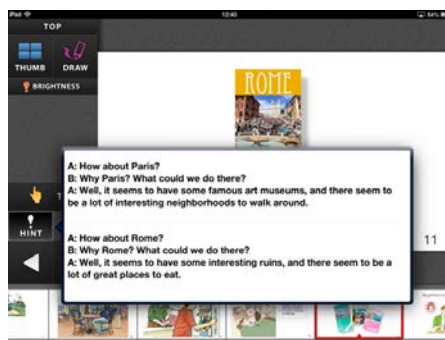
iPad 12:40 54%

TOP

THUMB DRAW

BRIGHTNESS

ROME

A: How about Paris?
B: Why Paris? What could we do there?
A: Well, it seems to have some famous art museums, and there seem to be a lot of interesting neighborhoods to walk around.

A: How about Rome?
B: Why Rome? What could we do there?
A: Well, it seems to have some interesting ruins, and there seem to be a lot of great places to eat.

HINT

11